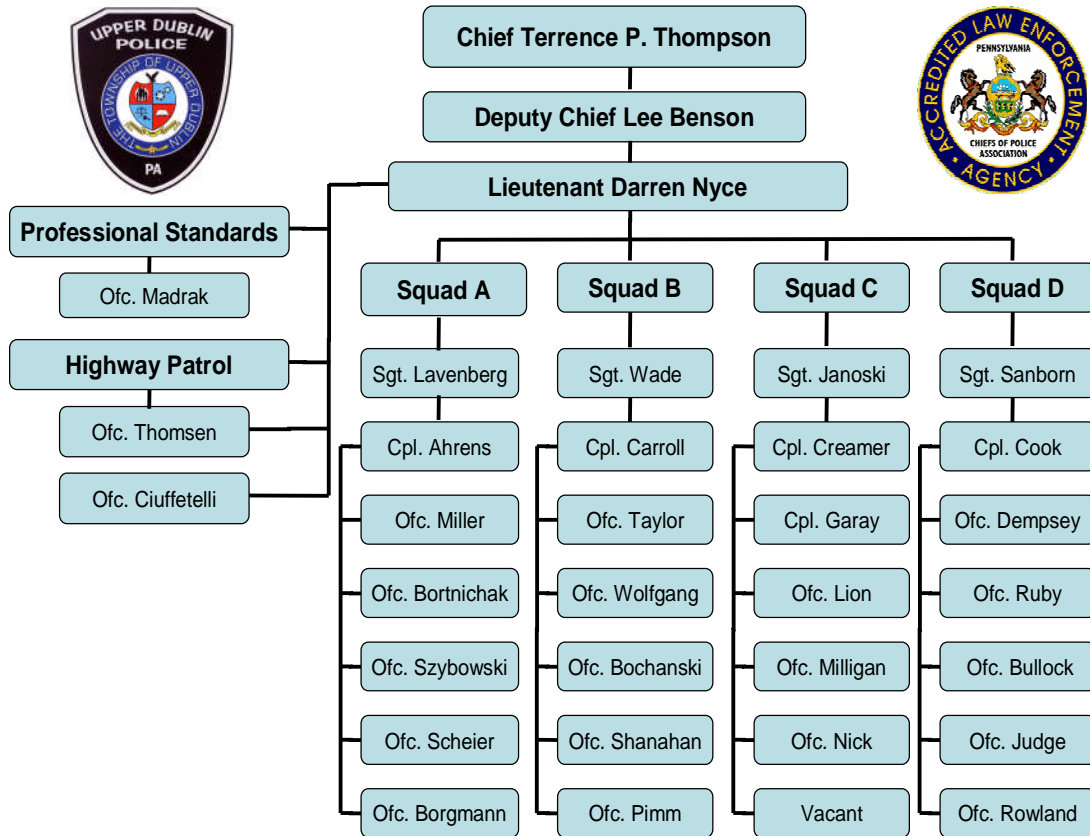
UPPER DUBLIN POLICE
THE TOWNSHIP OF UPPER DUBLIN
PA

Chief Terrence P. Thompson

ACCREDITED LAW ENFORCEMENT AGENCY
PENNSYLVANIA
CHIEFS OF POLICE ASSOCIATION

Deputy Chief Lee Benson

Lieutenant Darren Nyce

Professional Standards

Ofc. Madrak

Highway Patrol

Ofc. Thomsen

Ofc. Ciuffetelli

Squad A

Sgt. Lavenberg

Cpl. Ahrens

Ofc. Miller

Ofc. Bortnichak

Ofc. Szybowski

Ofc. Scheier

Ofc. Borgmann

Squad B

Sgt. Wade

Cpl. Carroll

Ofc. Taylor

Ofc. Wolfgang

Ofc. Bochanski

Ofc. Shanahan

Ofc. Pimm

Squad C

Sgt. Janoski

Cpl. Creamer

Cpl. Garay

Ofc. Lion

Ofc. Milligan

Ofc. Nick

Vacant

Squad D

Sgt. Sanborn

Cpl. Cook

Ofc. Dempsey

Ofc. Ruby

Ofc. Bullock

Ofc. Judge

Ofc. Rowland